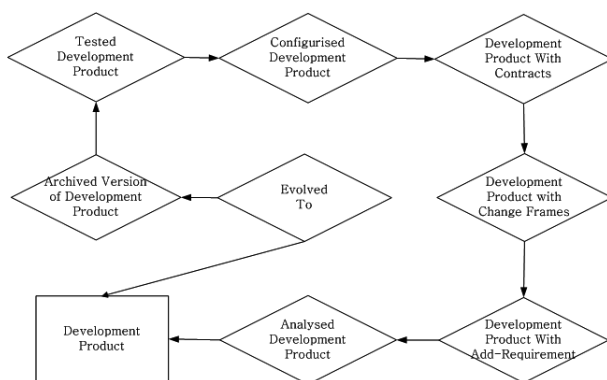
Tested Development Product

Configurised Development Product

Development Product With Contracts

Archived Version of Development Product

Evolved To

Development Product with Change Frames

Development Product

Analysed Development Product

Development Product With Add-Requirement